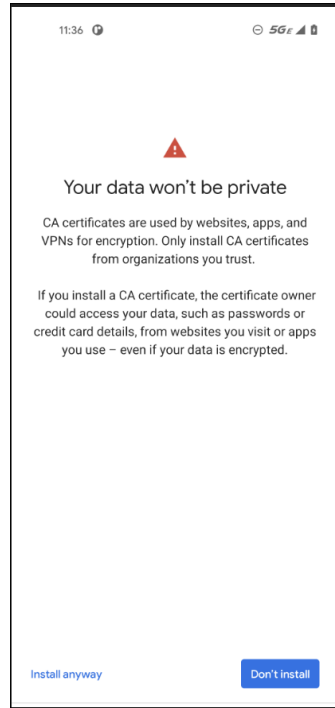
11:36

5G E

Your data won't be private

CA certificates are used by websites, apps, and VPNs for encryption. Only install CA certificates from organizations you trust.

If you install a CA certificate, the certificate owner could access your data, such as passwords or credit card details, from websites you visit or apps you use – even if your data is encrypted.

Install anyway

Don't install